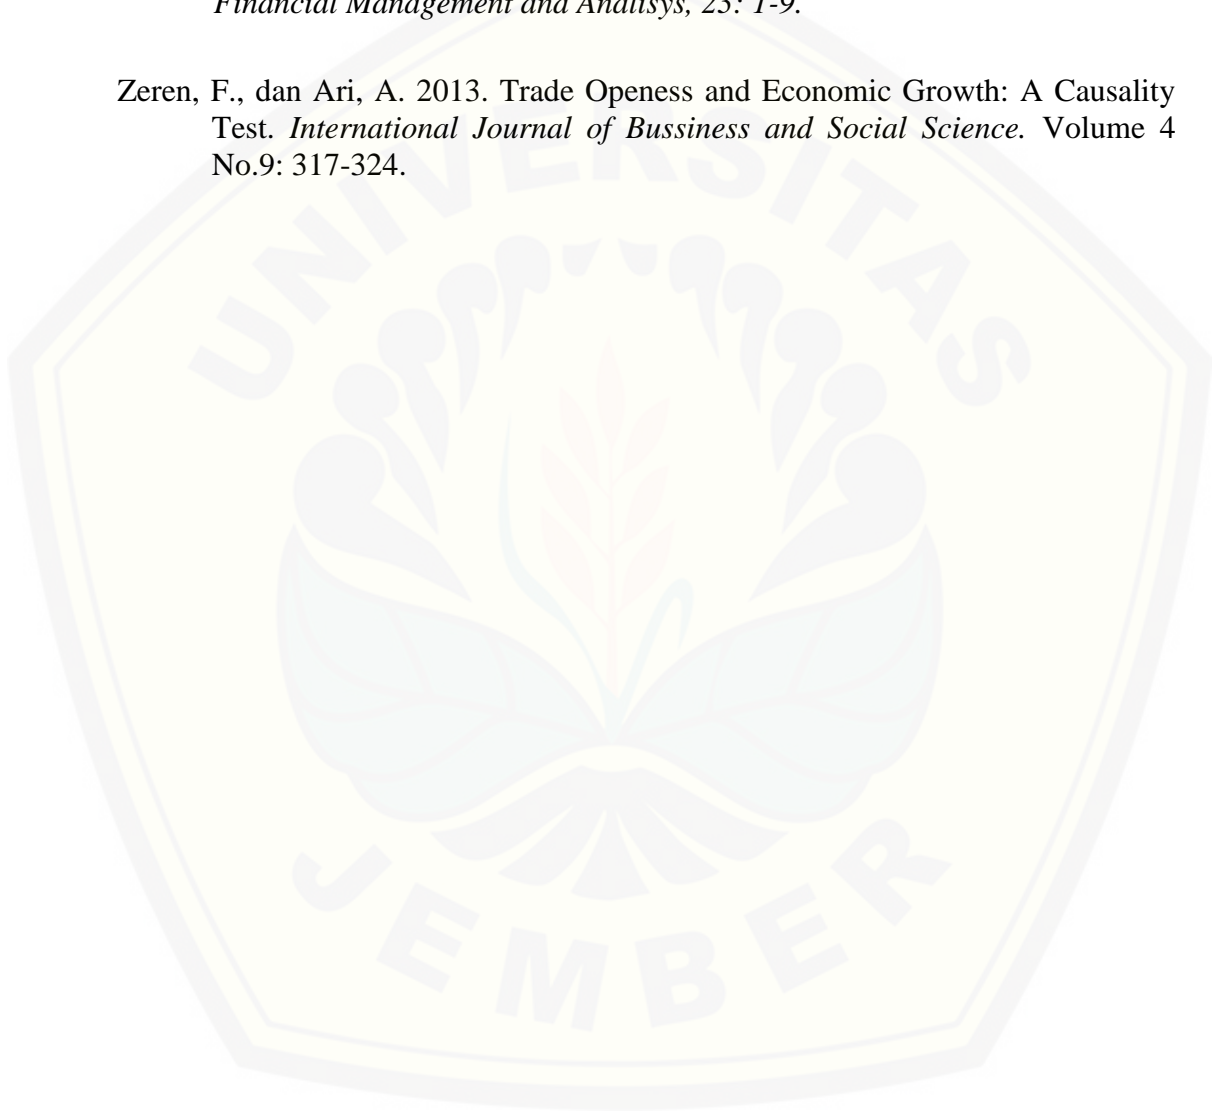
Financial Management and Analisys, 23: 1-9.

Zeren, F., dan Ari, A. 2013. Trade Openess and Economic Growth: A Causality Test. International Journal of Bussiness and Social Science. Volume 4 No.9: 317-324.

UNIVERSITAS

JEMBER